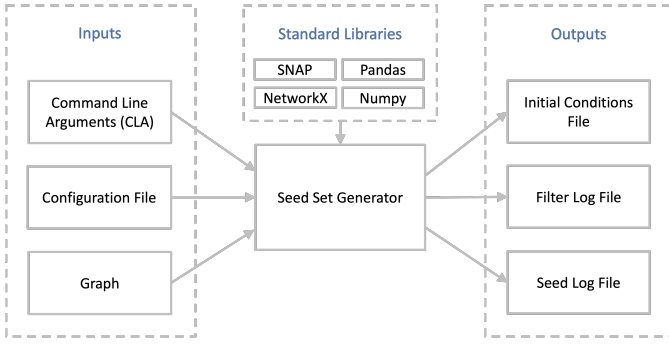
Inputs

Command Line Arguments (CLA)

Configuration File

Graph

Standard Libraries

SNAP

Pandas

NetworkX

Numpy

Seed Set Generator

Outputs

Initial Conditions File

Filter Log File

Seed Log File